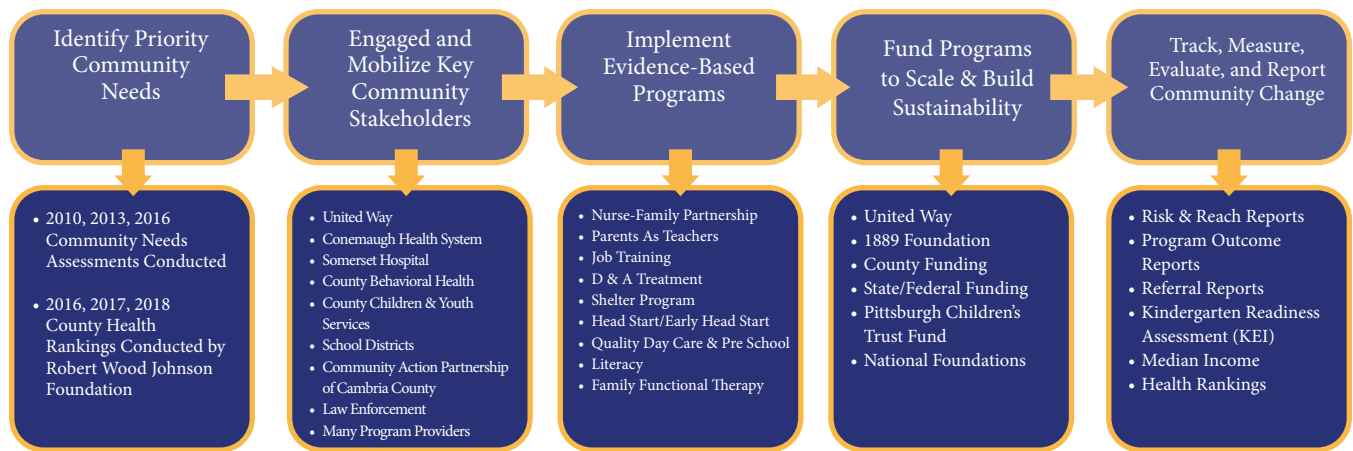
Identify Priority Community Needs

Engaged and Mobilize Key Community Stakeholders

Implement Evidence-Based Programs

Fund Programs to Scale & Build Sustainability

Track, Measure, Evaluate, and Report Community Change

• 2010, 2013, 2016 Community Needs Assessments Conducted
• 2016, 2017, 2018 County Health Rankings Conducted by Robert Wood Johnson Foundation

• United Way
• Conemaugh Health System
• Somerset Hospital
• County Behavioral Health
• County Children & Youth Services
• School Districts
• Community Action Partnership of Cambria County
• Law Enforcement
• Many Program Providers

• Nurse-Family Partnership
• Parents As Teachers
• Job Training
• D & A Treatment
• Shelter Program
• Head Start/Early Head Start
• Quality Day Care & Pre School
• Literacy
• Family Functional Therapy

• United Way
• 1889 Foundation
• County Funding
• State/Federal Funding
• Pittsburgh Children's Trust Fund
• National Foundations

• Risk & Reach Reports
• Program Outcome Reports
• Referral Reports
• Kindergarten Readiness Assessment (KEI)
• Median Income
• Health Rankings